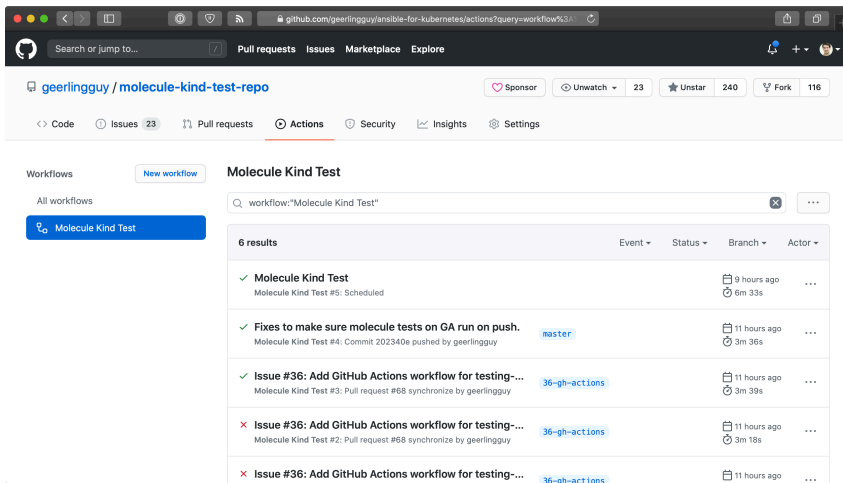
github.com/geerlingguy/ansible-for-kubernetes/actions?query=workflow%3A

Search or jump to... /
Pull requests Issues Marketplace Explore

geerlingguy / molecule-kind-test-repo

Sponsor Unwatch 23 Unstar 240 Fork 116

Code Issues 23 Pull requests Actions Security Insights Settings

Workflows
New workflow
All workflows
Molecule Kind Test

Molecule Kind Test

workflow:"Molecule Kind Test"

6 results
Event Status Branch Actor

Molecule Kind Test
Molecule Kind Test #5: Scheduled
9 hours ago
6m 33s

Fixes to make sure molecule tests on GA run on push.
Molecule Kind Test #4: Commit 202340e pushed by geerlingguy
master
11 hours ago
3m 36s

Issue #36: Add GitHub Actions workflow for testing-...
Molecule Kind Test #3: Pull request #68 synchronize by geerlingguy
36-gh-actions
11 hours ago
3m 39s

Issue #36: Add GitHub Actions workflow for testing-...
Molecule Kind Test #2: Pull request #68 synchronize by geerlingguy
36-gh-actions
11 hours ago
3m 18s

Issue #36: Add GitHub Actions workflow for testing-...
36-gh-actions
11 hours ago